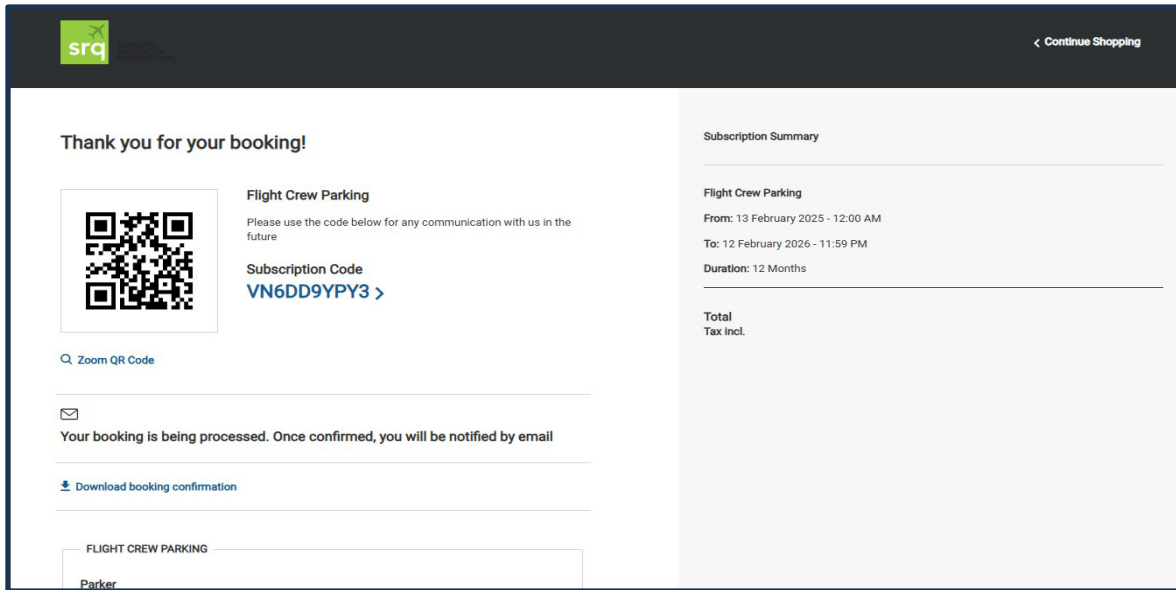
srq

< Continue Shopping

Thank you for your booking!

Flight Crew Parking

Please use the code below for any communication with us in the future

Subscription Code

VN6DD9YPY3 >

Zoom QR Code

Your booking is being processed. Once confirmed, you will be notified by email

Download booking confirmation

FLIGHT CREW PARKING

Parker

Subscription Summary

Flight Crew Parking

From: 13 February 2025 - 12:00 AM

To: 12 February 2026 - 11:59 PM

Duration: 12 Months

Total

Tax incl.